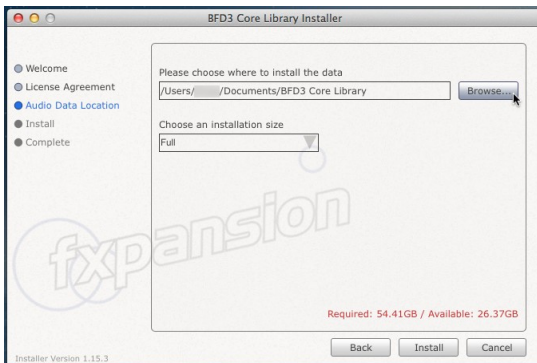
BFD3 Core Library Installer

Welcome
License Agreement
Audio Data Location
Install
Complete

Please choose where to install the data

/Users/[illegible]/Documents/BFD3 Core Library

Browse...

Choose an installation size

Full

fxpansion

Required: 54.41GB / Available: 26.37GB

Installer Version 1.15.3

Back Install Cancel